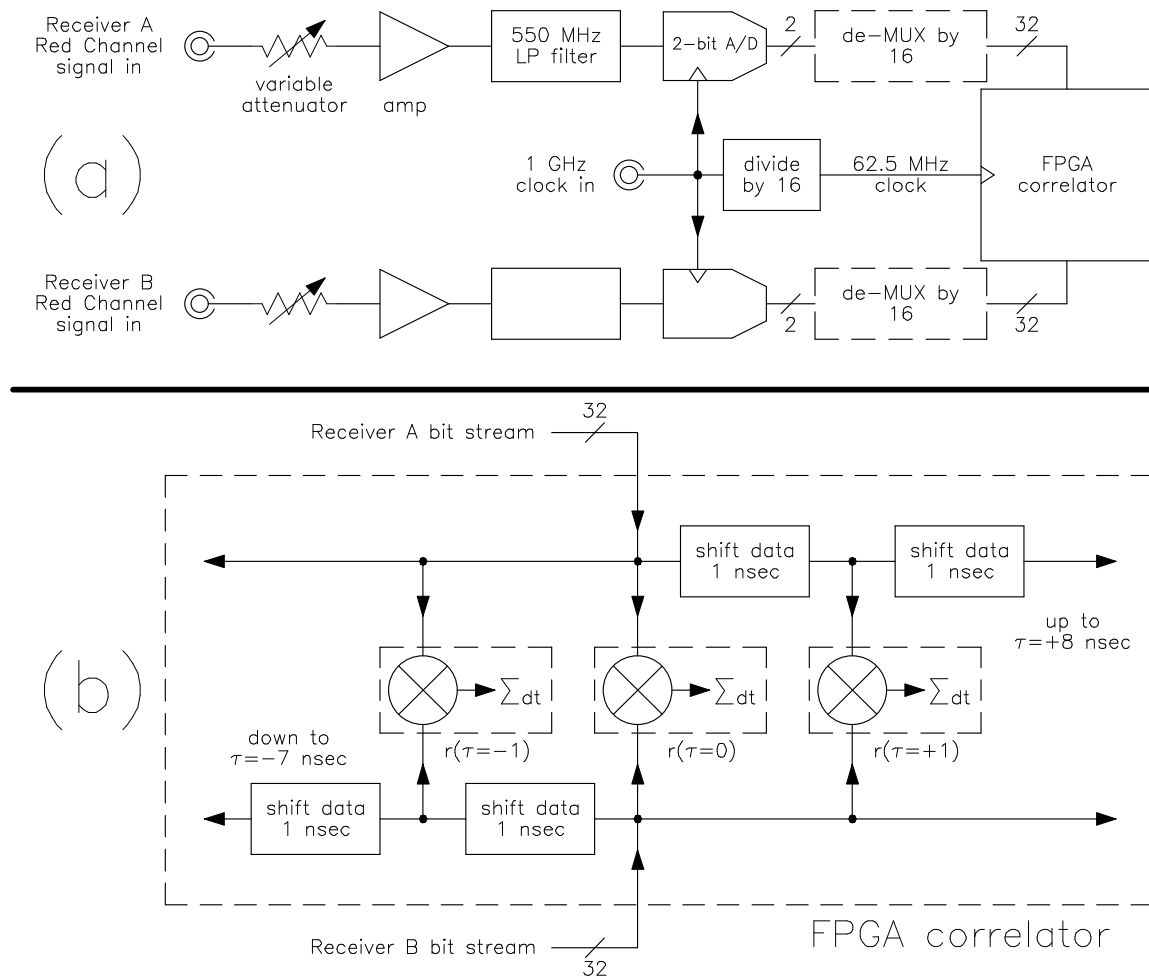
Receiver A Red Channel signal in

variable attenuator

amp

550 MHz LP filter

2-bit A/D

2

de-MUX by 16

32

(a)

1 GHz clock in

divide by 16

62.5 MHz clock

FPGA correlator

Receiver B Red Channel signal in

2

de-MUX by 16

32

32

Receiver A bit stream

shift data 1 nsec

shift data 1 nsec

up to $\tau$=+8 nsec

(b)

$\sum_{dt}$

$\sum_{dt}$

$\sum_{dt}$

down to $\tau$=−7 nsec

r($\tau$=−1)

r($\tau$=0)

r($\tau$=+1)

shift data 1 nsec

shift data 1 nsec

Receiver B bit stream

32

FPGA correlator